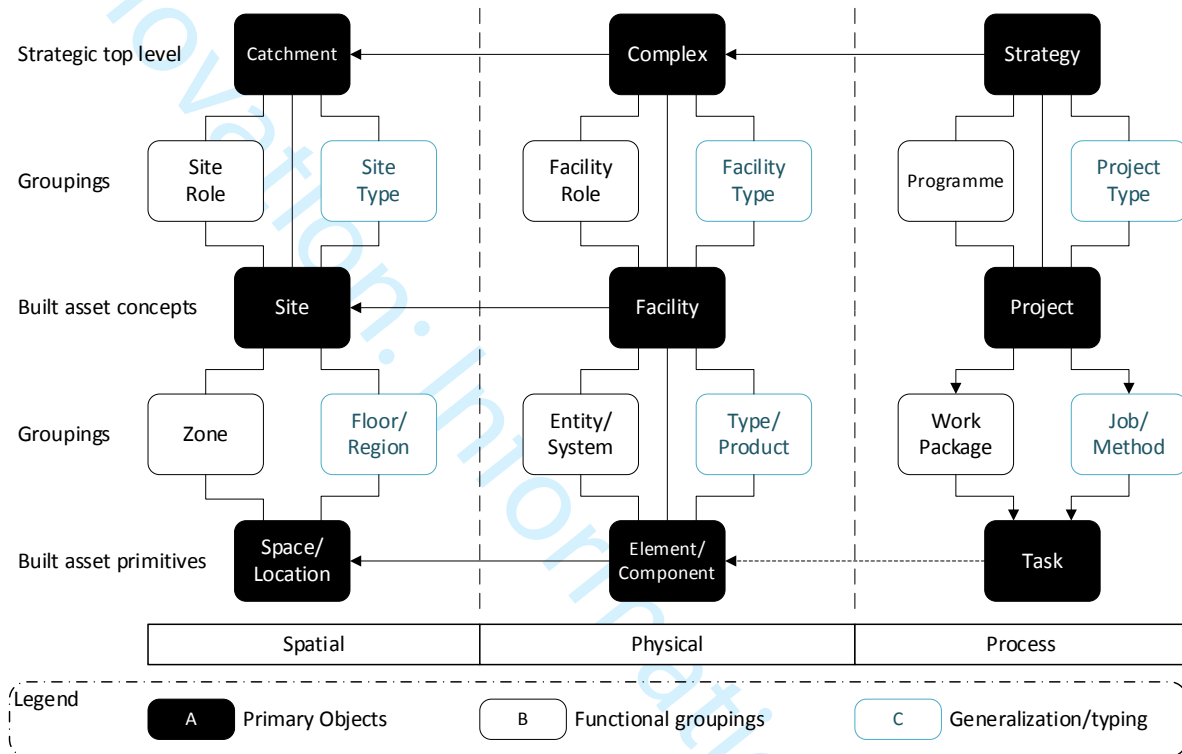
Strategic top level
Catchment
Complex
Strategy

Groupings
Site Role
Site Type
Facility Role
Facility Type
Programme
Project Type

Built asset concepts
Site
Facility
Project

Groupings
Zone
Floor/ Region
Entity/ System
Type/ Product
Work Package
Job/ Method

Built asset primitives
Space/ Location
Element/ Component
Task

| Spatial | Physical | Process |
|---|---|---|

Legend
A Primary Objects
B Functional groupings
C Generalization/typing

ovation: Informat